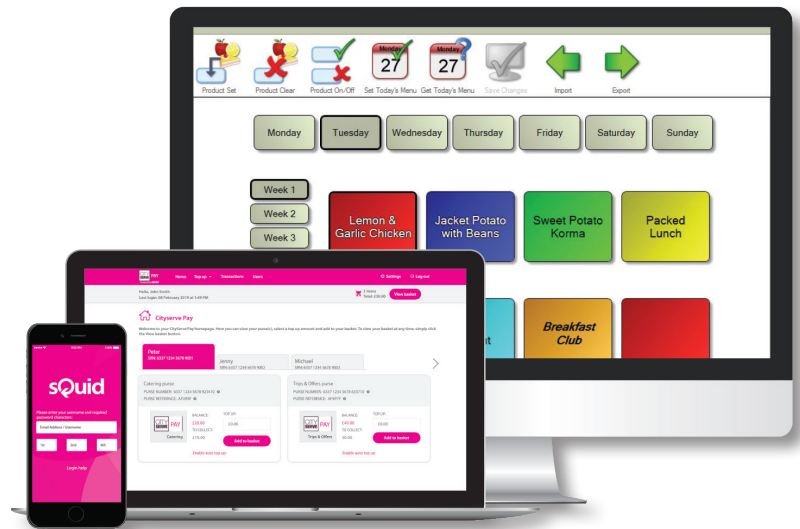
Product Set Product Clear Product On/Off Set Today's Menu Get Today's Menu Save Changes Import Export

Monday 27

Monday 27

Monday Tuesday Wednesday Thursday Friday Saturday Sunday

Week 1
Week 2
Week 3

Lemon & Garlic Chicken

Jacket Potato with Beans

Sweet Potato Korma

Packed Lunch

Breakfast Club

Home Top up Transactions Users Settings Log out

Hello, John Smith
Last login: 28 February 2019 at 3:49 PM

2 items Total: £30.00 View basket

Cityserve Pay

Welcome to your CityServe Pay homepage. Here you can view your purse(s), select a top up amount and add to your basket. To view your basket at any time, simply click the View basket button.

Peter
Jenny
Michael

Catering purse
Trips & Offers purse

BALANCE:
£30.00
TO COLLECT:
£15.00

TOP UP:
£0.00

Add to basket

BALANCE:
£40.00
TO COLLECT:
£0.00

TOP UP:
£0.00

Add to basket

Enable auto top up
Enable auto top up

PAY
Catering
PAY
Trips & Offers

sQuid

Please enter your username and requested password characters

Email Address / Username

Login help